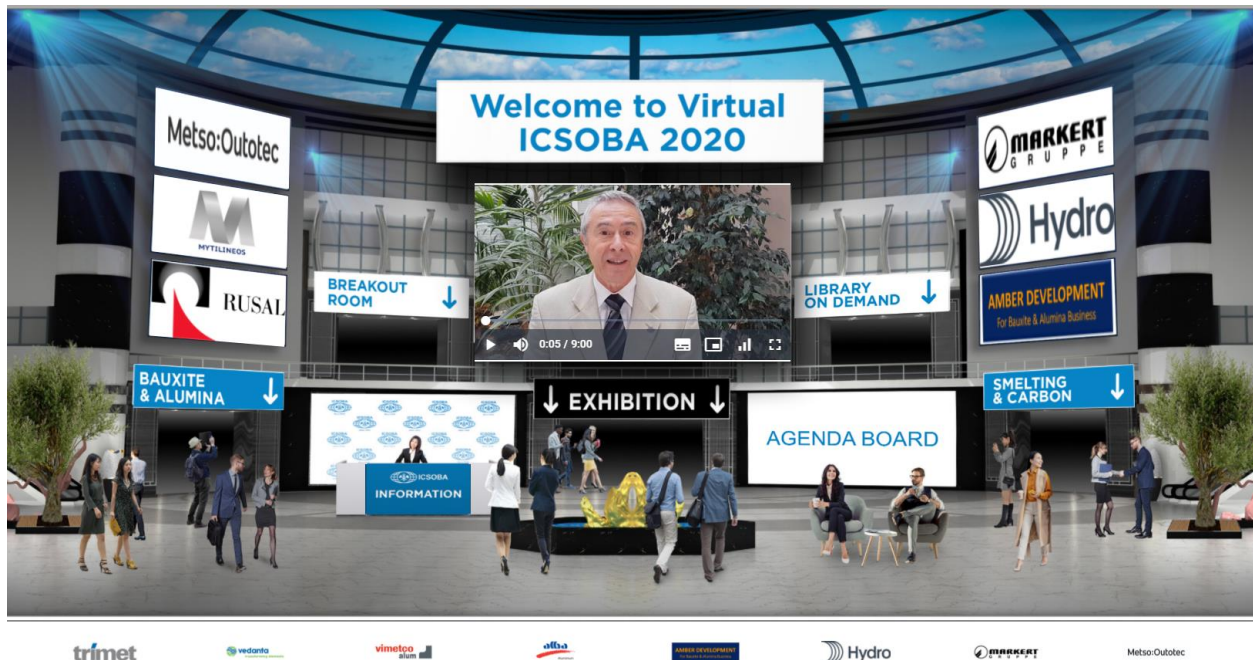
Welcome to Virtual ICSOBA 2020

Metso:Outotec

MYTILINEOS

RUSAL

MARKERT GRUPPE

Hydro

AMBER DEVELOPMENT
For Bauxite & Alumina Business

BREAKOUT ROOM ↓

LIBRARY ON DEMAND ↓

0:05 / 9:00

BAUXITE & ALUMINA ↓

↓ EXHIBITION ↓

SMELTING & CARBON ↓

AGENDA BOARD

ICSOBA
INFORMATION

trimet   vedanta   vimetco alum   alba   AMBER DEVELOPMENT   Hydro   MARKERT GRUPPE   Metso:Outotec